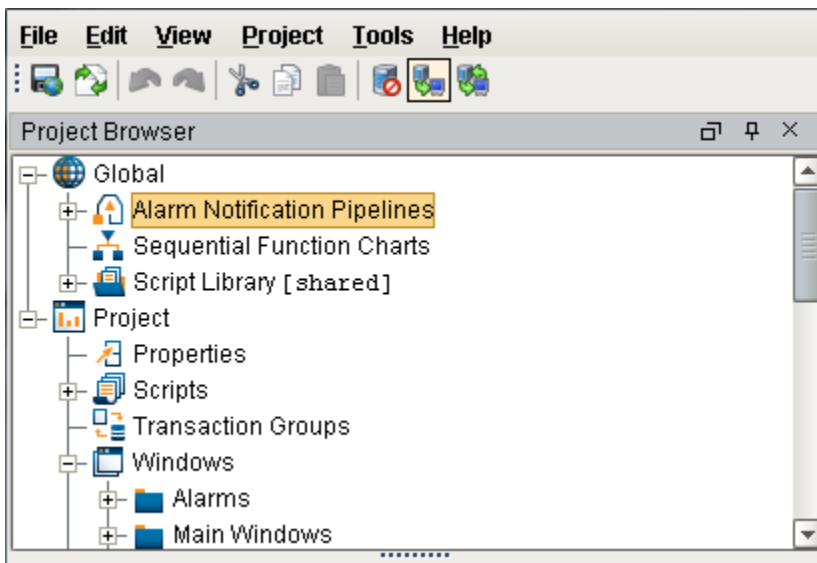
File Edit View Project Tools Help

Project Browser

Global
Alarm Notification Pipelines
Sequential Function Charts
Script Library [shared]
Project
Properties
Scripts
Transaction Groups
Windows
Alarms
Main Windows